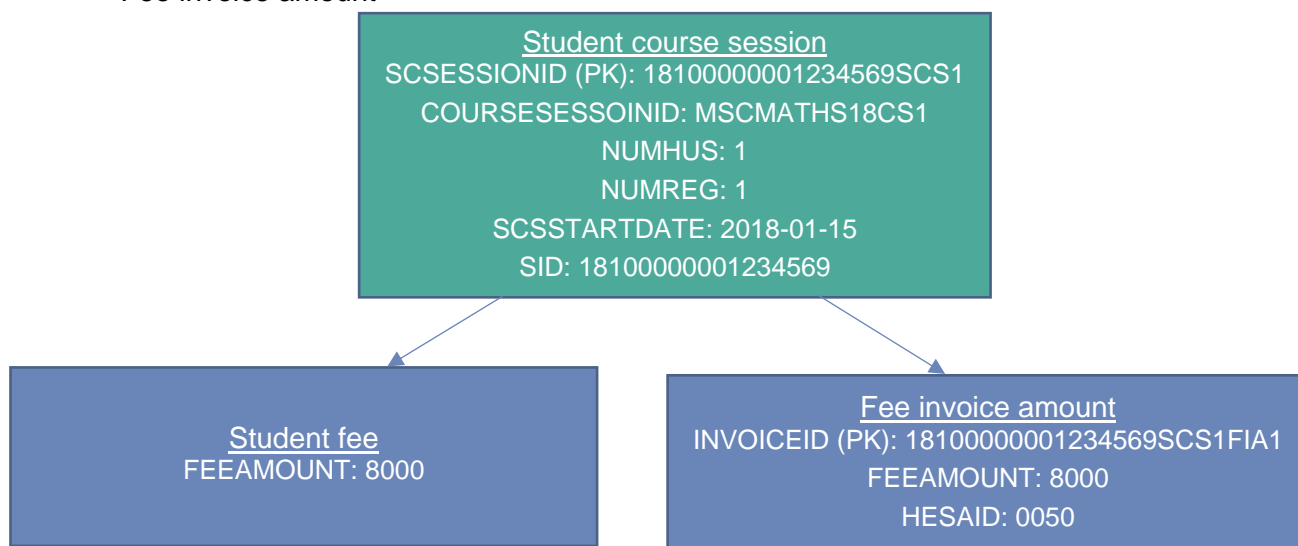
Student course session
SCSESSIONID (PK): 18100000001234569SCS1
COURSESESSOINID: MSCMATHS18CS1
NUMHUS: 1
NUMREG: 1
SCSSTARTDATE: 2018-01-15
SID: 18100000001234569

Student fee
FEEAMOUNT: 8000

Fee invoice amount
INVOICEID (PK): 18100000001234569SCS1FIA1
FEEAMOUNT: 8000
HESAID: 0050